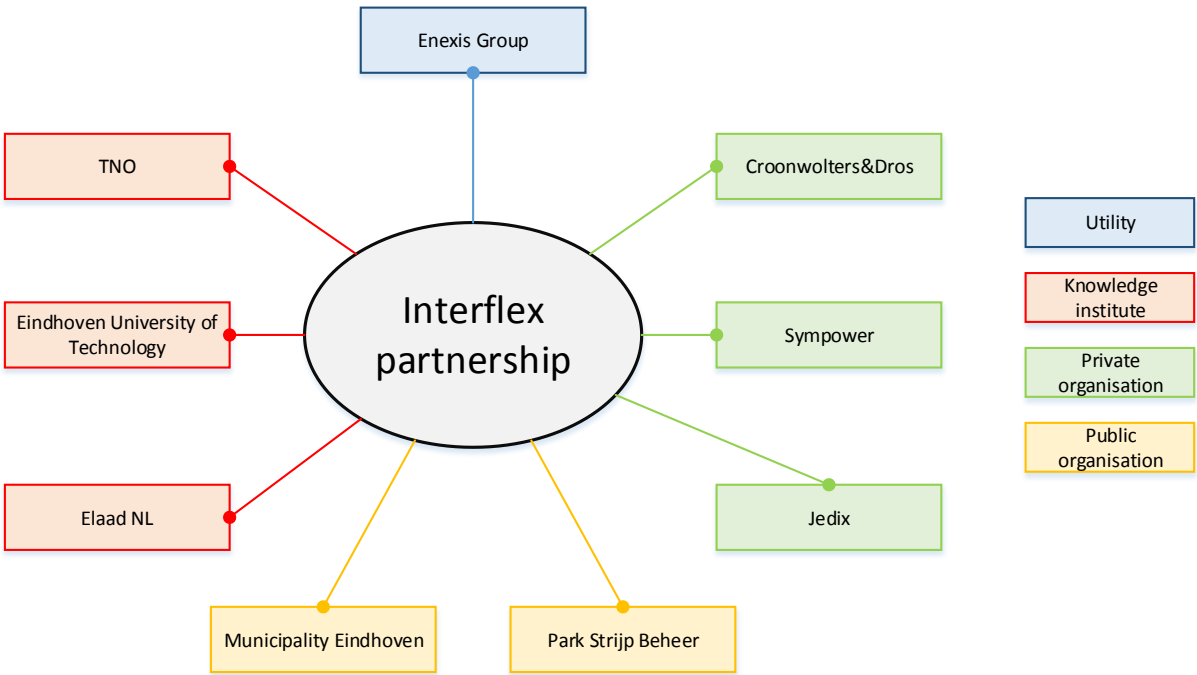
Enexis Group

TNO

Croonwolters&Dros

Utility

Knowledge institute

Eindhoven University of Technology

Interflex partnership

Sympower

Private organisation

Public organisation

Jedix

Elaad NL

Municipality Eindhoven

Park Strijp Beheer